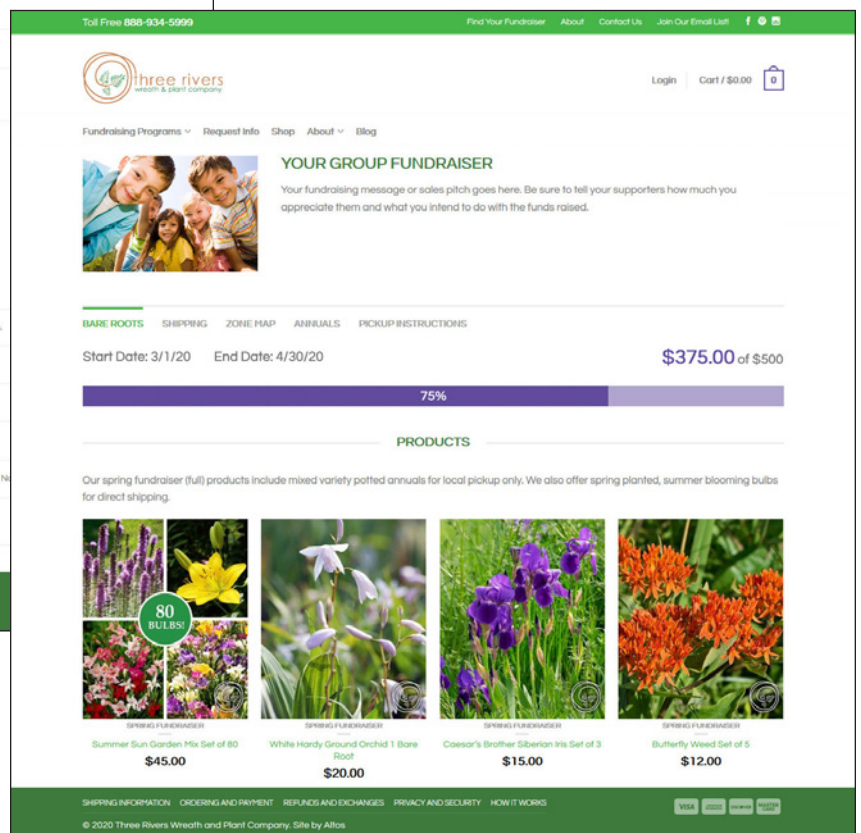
Toll Free 888-934-5999

Find Your Fundraiser About Contact Us Join Our Email List!

three rivers
wreath & plant company

Login Cart / $0.00 0

Fundraising Programs Request Info Shop About Blog

YOUR GROUP FUNDRAISER

Your fundraising message or sales pitch goes here. Be sure to tell your supporters how much you appreciate them and what you intend to do with the funds raised.

BARE ROOTS SHIPPING ZONE MAP ANNUALS PICKUP INSTRUCTIONS

Start Date: 3/1/20 End Date: 4/30/20

$375.00 of $500

75%

PRODUCTS

Our spring fundraiser (full) products include mixed variety potted annuals for local pickup only. We also offer spring planted, summer blooming bulbs for direct shipping.

80 BULBS!

SPRING FUNDRAISER
Summer Sun Garden Mix Set of 80
$45.00

SPRING FUNDRAISER
White Hardy Ground Orchid 1 Bare Root
$20.00

SPRING FUNDRAISER
Caesar's Brother Siberian Iris Set of 3
$15.00

SPRING FUNDRAISER
Butterfly Weed Set of 5
$12.00

SHIPPING INFORMATION ORDERING AND PAYMENT REFUNDS AND EXCHANGES PRIVACY AND SECURITY HOW IT WORKS

VISA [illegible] DISCOVER MASTERCARD

© 2020 Three Rivers Wreath and Plant Company. Site by Altos